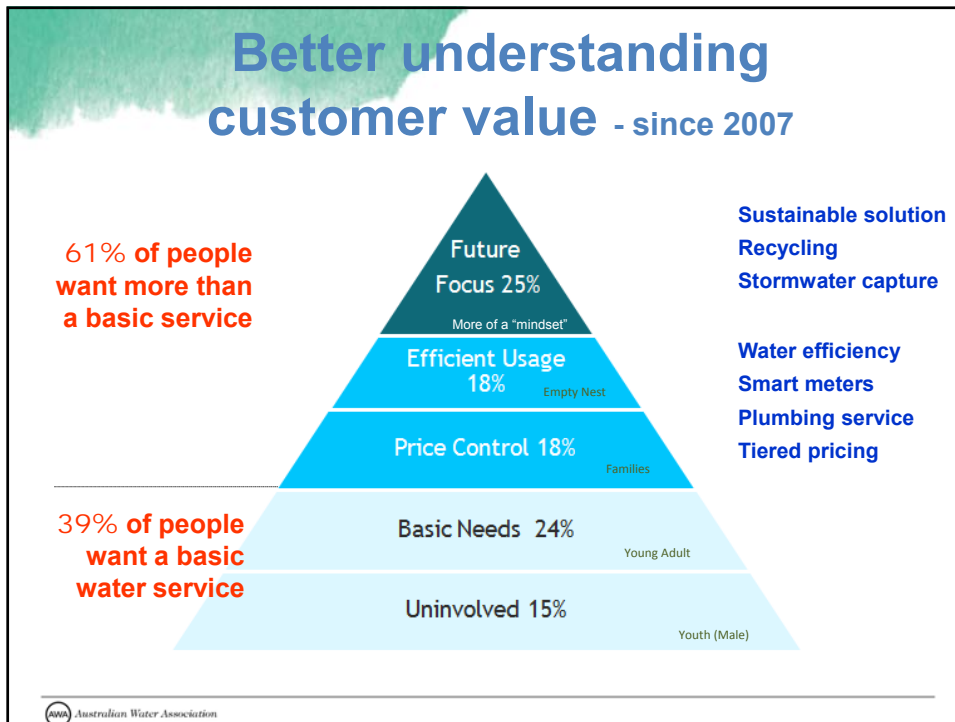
Better understanding customer value - since 2007

61% of people want more than a basic service

39% of people want a basic water service

Future Focus 25%
More of a "mindset"

Efficient Usage 18%
Empty Nest

Price Control 18%
Families

Basic Needs 24%
Young Adult

Uninvolved 15%
Youth (Male)

Sustainable solution
Recycling
Stormwater capture

Water efficiency
Smart meters
Plumbing service
Tiered pricing

AWA Australian Water Association